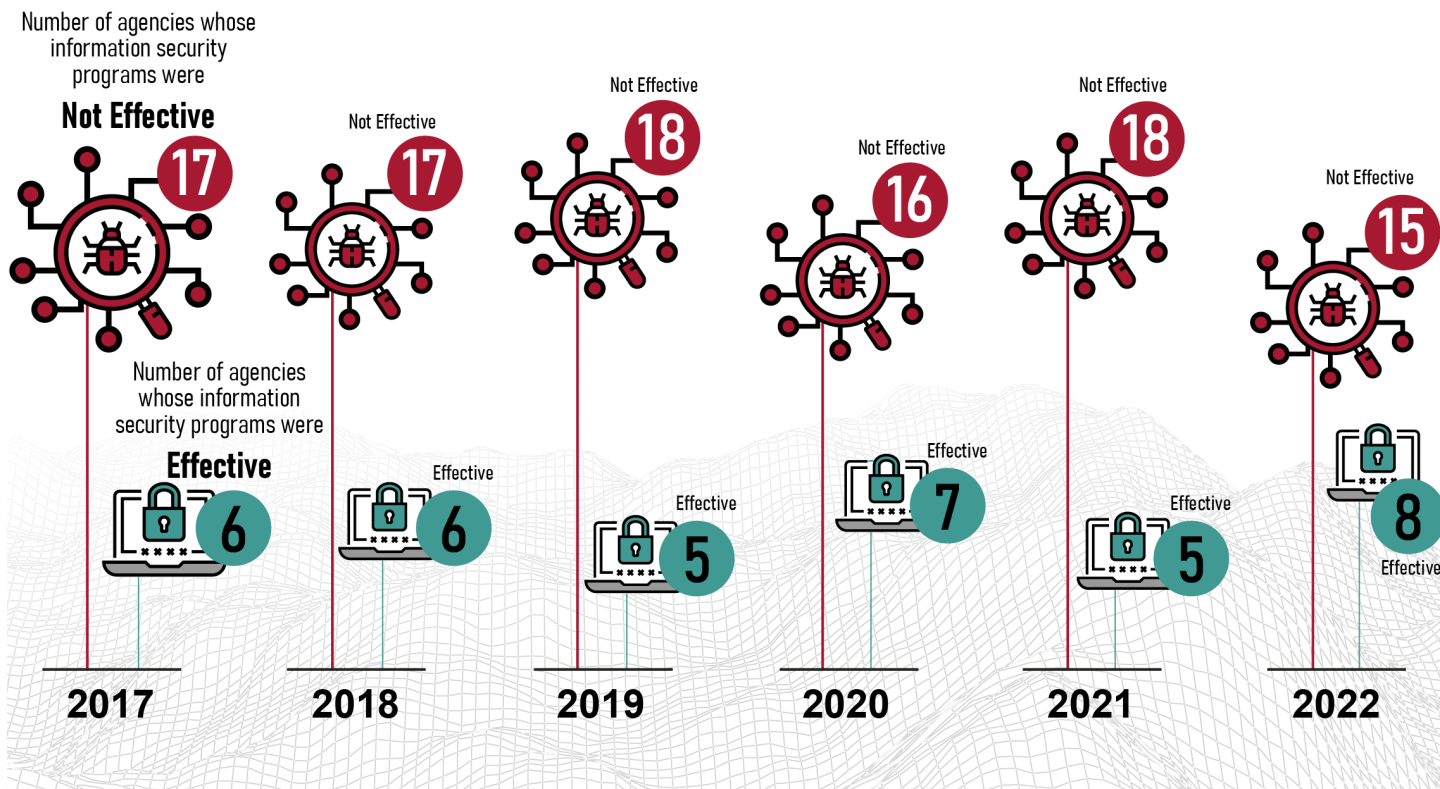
Number of agencies whose information security programs were

Not Effective

17

Number of agencies whose information security programs were

Effective

6

2017

Not Effective

17

Effective

6

2018

Not Effective

18

Effective

5

2019

Not Effective

16

Effective

7

2020

Not Effective

18

Effective

5

2021

Not Effective

15

8

Effective

2022